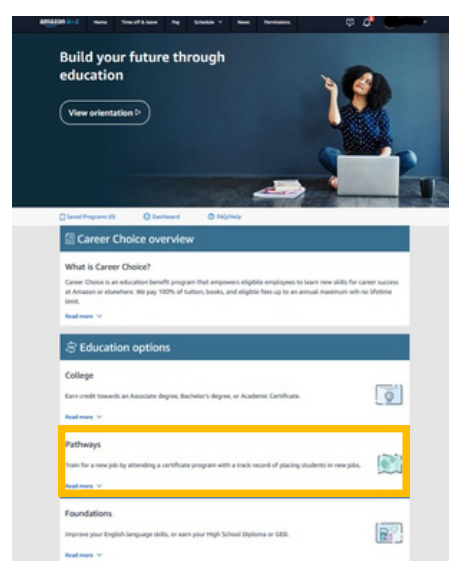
amazon A to Z Home Time off & leave Pay Schedule News Permissions

Build your future through education

View orientation ▷

Saved Programs (0) Dashboard FAQ/Help

Career Choice overview

What is Career Choice?

Career Choice is an education benefit program that empowers eligible employees to learn new skills for career success at Amazon or elsewhere. We pay 100% of tuition, books, and eligible fees up to an annual maximum with no lifetime limit.

Read more

Education options

College

Earn credit towards an Associate degree, Bachelor's degree, or Academic Certificate.

Read more

Pathways

Train for a new job by attending a certificate program with a track record of placing students in new jobs.

Read more

Foundations

Improve your English language skills, or earn your High School Diploma or GED.

Read more